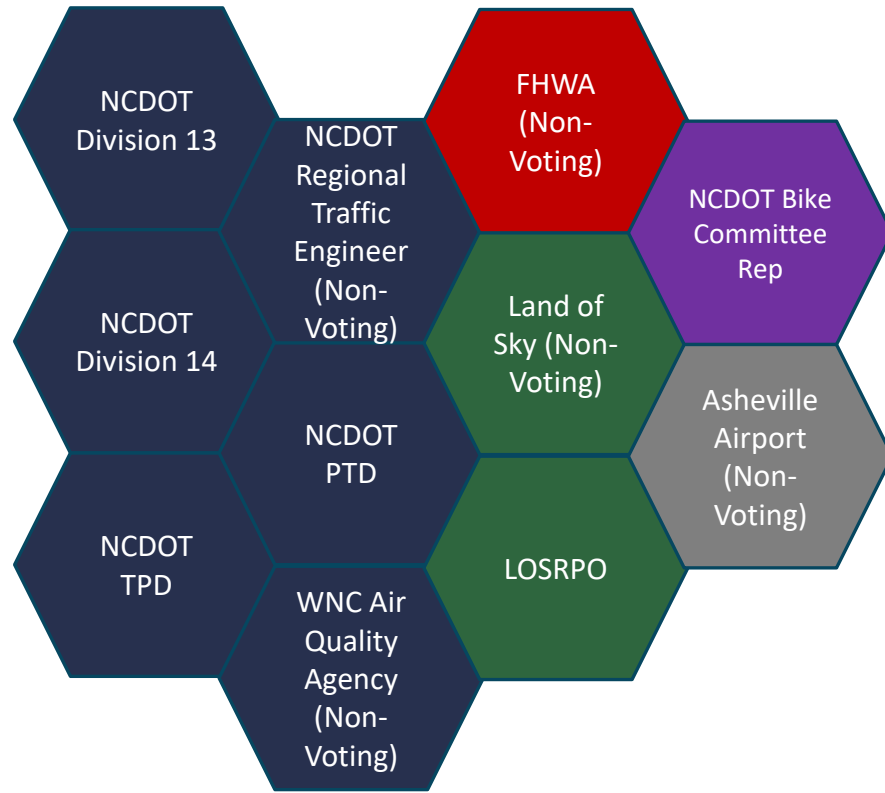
NCDOT Division 13

NCDOT Division 14

NCDOT TPD

NCDOT Regional Traffic Engineer (Non-Voting)

NCDOT PTD

WNC Air Quality Agency (Non-Voting)

FHWA (Non-Voting)

Land of Sky (Non-Voting)

LOSRPO

NCDOT Bike Committee Rep

Asheville Airport (Non-Voting)